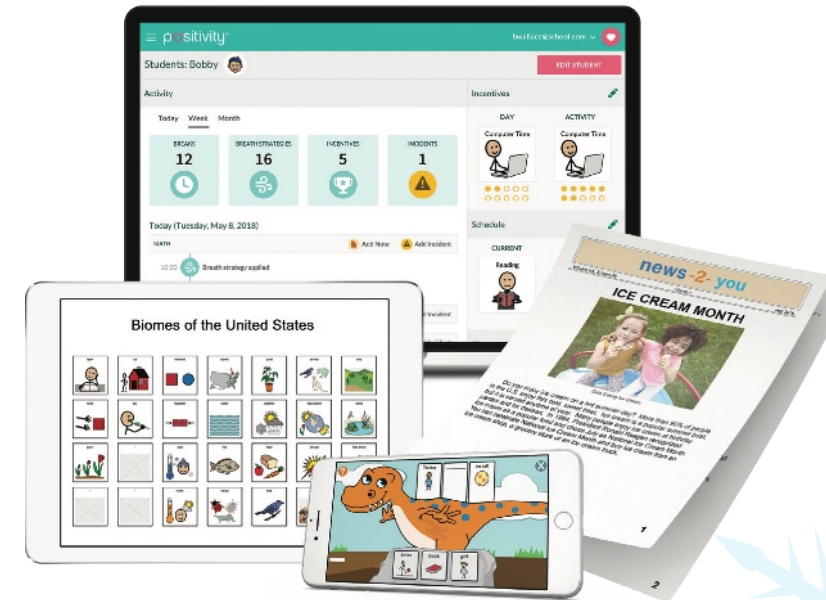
positivity
bwallace@school.com
Students: Bobby
EDIT STUDENT
Activity
Today Week Month
BREAKS
12
BREATH STRATEGIES
16
INCENTIVES
5
INCIDENTS
1
Today (Tuesday, May 8, 2018)
MATH
Add Note
Add Incident
10:00 Breath strategy applied
Incentives
DAY
ACTIVITY
Computer Time
Computer Time
Schedule
CURRENT
Reading

Biomes of the United States

news-2-you
ICE CREAM MONTH
Do you enjoy ice cream on a hot summer day? More than 90% of people in the U.S. enjoy this sweet, cold treat. Ice cream is a popular summer food. It can be served in cones or bowls. In 1984, President Ronald Reagan named July as National Ice Cream Month. He also named the third Sunday in July as National Ice Cream Day. You can celebrate National Ice Cream Month and buy ice cream from an ice cream shop, a grocery store or an ice cream truck.
1
2